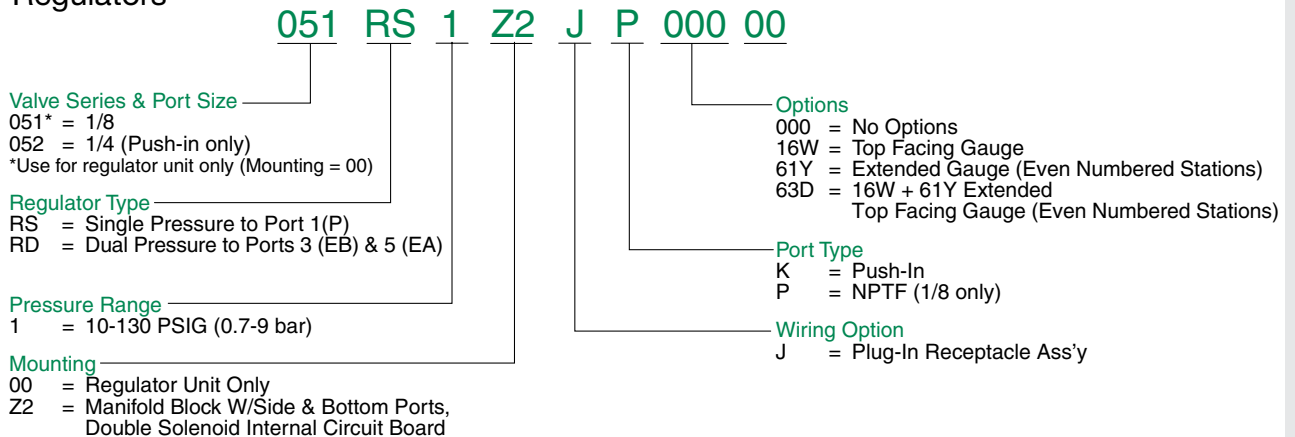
Regulators

051 RS 1 Z2 J P 000 00

Valve Series & Port Size
051* = 1/8
052 = 1/4 (Push-in only)
*Use for regulator unit only (Mounting = 00)

Regulator Type
RS = Single Pressure to Port 1(P)
RD = Dual Pressure to Ports 3 (EB) & 5 (EA)

Pressure Range
1 = 10-130 PSIG (0.7-9 bar)

Mounting
00 = Regulator Unit Only
Z2 = Manifold Block W/Side & Bottom Ports, Double Solenoid Internal Circuit Board

Options
000 = No Options
16W = Top Facing Gauge
61Y = Extended Gauge (Even Numbered Stations)
63D = 16W + 61Y Extended Top Facing Gauge (Even Numbered Stations)

Port Type
K = Push-In
P = NPTF (1/8 only)

Wiring Option
J = Plug-In Receptacle Ass'y